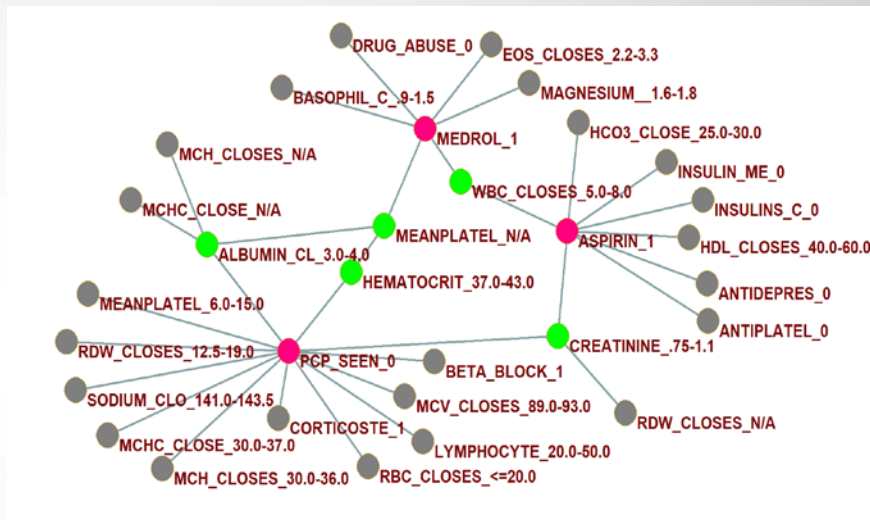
DRUG_ABUSE_0
EOS_CLOSES_2.2-3.3
BASOPHIL_C_.9-1.5
MAGNESIUM__1.6-1.8
MEDROL_1
HCO3_CLOSE_25.0-30.0
MCH_CLOSES_N/A
INSULIN_ME_0
WBC_CLOSES_5.0-8.0
MCHC_CLOSE_N/A
INSULINS_C_0
MEANPLATEL_N/A
ASPIRIN_1
HDL_CLOSES_40.0-60.0
ALBUMIN_CL_3.0-4.0
HEMATOCRIT_37.0-43.0
ANTIDEPRES_0
MEANPLATEL_6.0-15.0
ANTIPLATEL_0
CREATININE_.75-1.1
RDW_CLOSES_12.5-19.0
PCP_SEEN_0
BETA_BLOCK_1
SODIUM_CLO_141.0-143.5
MCV_CLOSES_89.0-93.0
RDW_CLOSES_N/A
CORTICOSTE_1
MCHC_CLOSE_30.0-37.0
LYMPHOCYTE_20.0-50.0
MCH_CLOSES_30.0-36.0
RBC_CLOSES_<=20.0